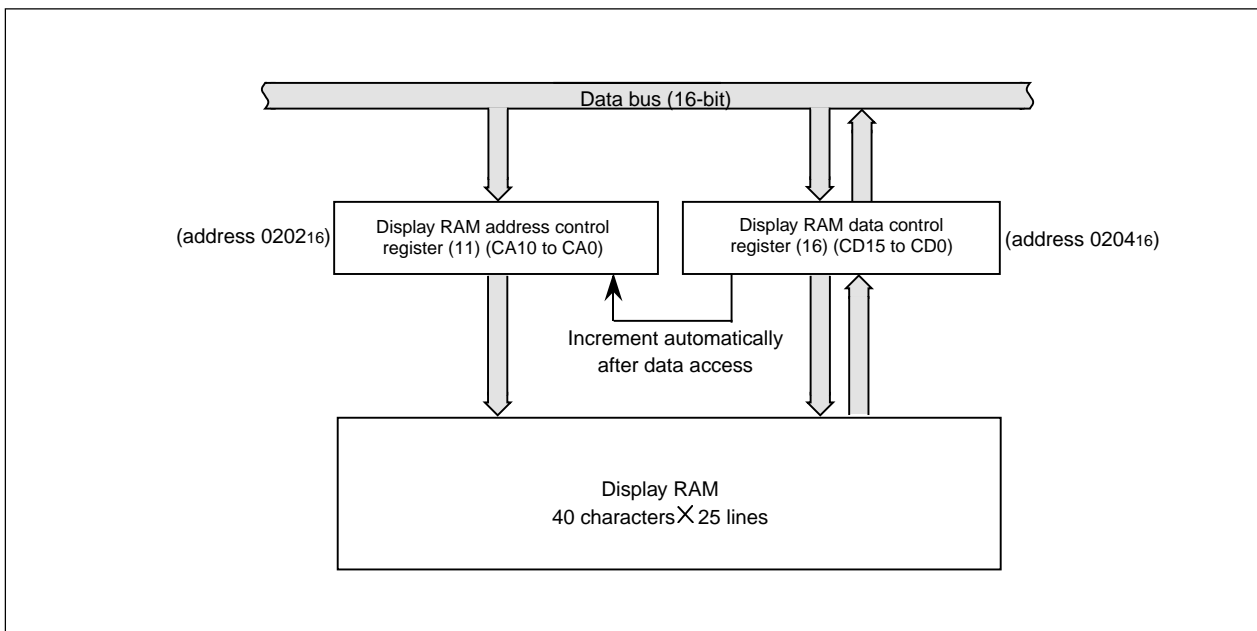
Data bus (16-bit)

(address $0202_{16}$)

Display RAM address control register (11) (CA10 to CA0)

Display RAM data control register (16) (CD15 to CD0)

(address $0204_{16}$)

Increment automatically after data access

Display RAM
40 characters $\times$ 25 lines